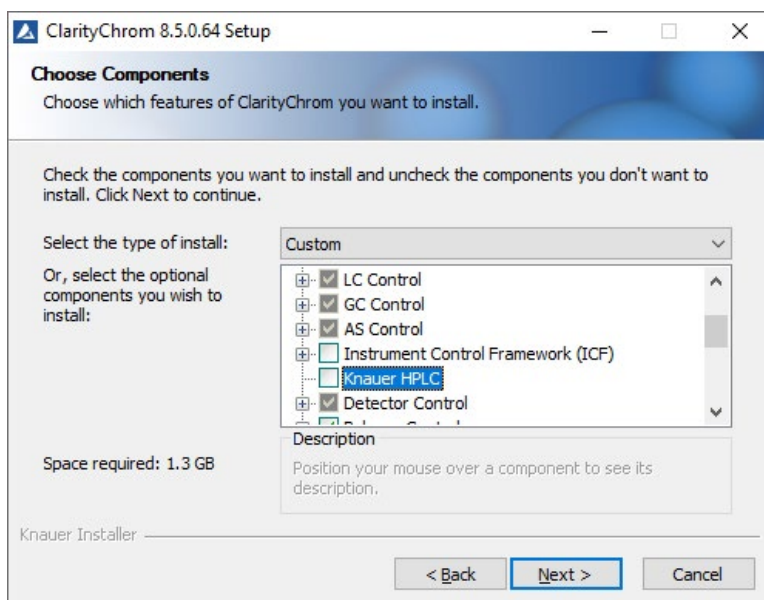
ClarityChrom 8.5.0.64 Setup

Choose Components
Choose which features of ClarityChrom you want to install.

Check the components you want to install and uncheck the components you don't want to install. Click Next to continue.

Select the type of install:
Custom

Or, select the optional components you wish to install:

LC Control
GC Control
AS Control
Instrument Control Framework (ICF)
Knauer HPLC
Detector Control
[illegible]

Description
Position your mouse over a component to see its description.

Space required: 1.3 GB

Knauer Installer

< Back
Next >
Cancel